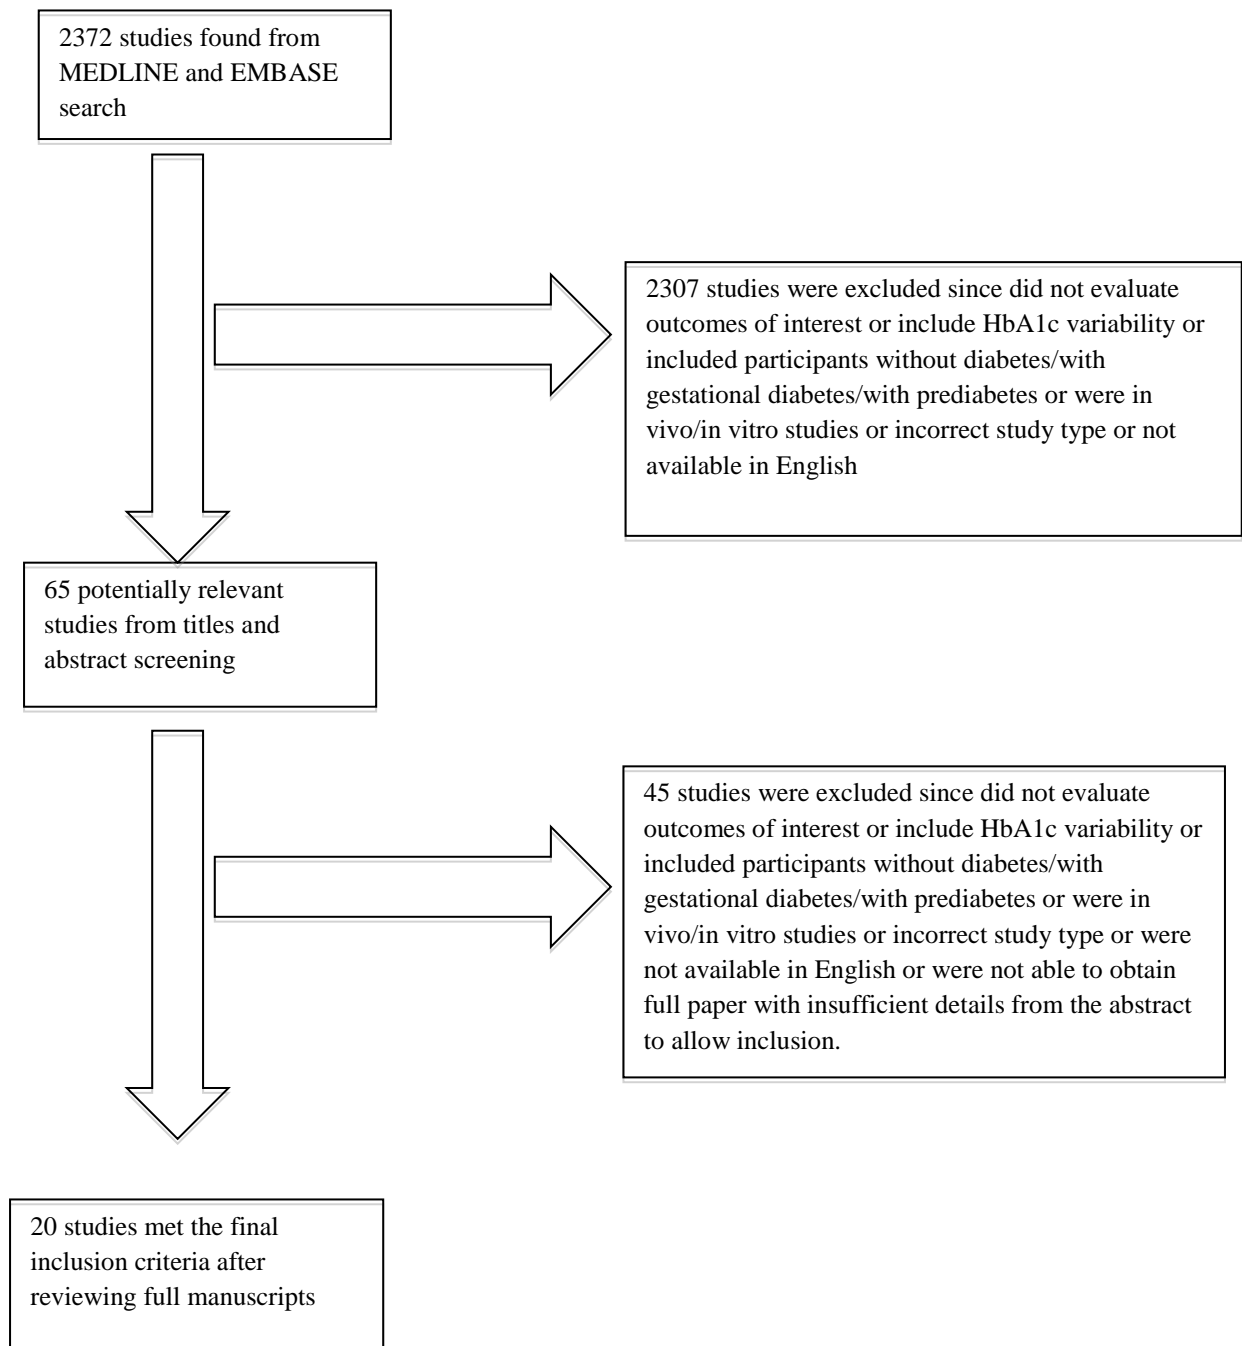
2372 studies found from MEDLINE and EMBASE search

2307 studies were excluded since did not evaluate outcomes of interest or include HbA1c variability or included participants without diabetes/with gestational diabetes/with prediabetes or were in vivo/in vitro studies or incorrect study type or not available in English

65 potentially relevant studies from titles and abstract screening

45 studies were excluded since did not evaluate outcomes of interest or include HbA1c variability or included participants without diabetes/with gestational diabetes/with prediabetes or were in vivo/in vitro studies or incorrect study type or were not available in English or were not able to obtain full paper with insufficient details from the abstract to allow inclusion.

20 studies met the final inclusion criteria after reviewing full manuscripts